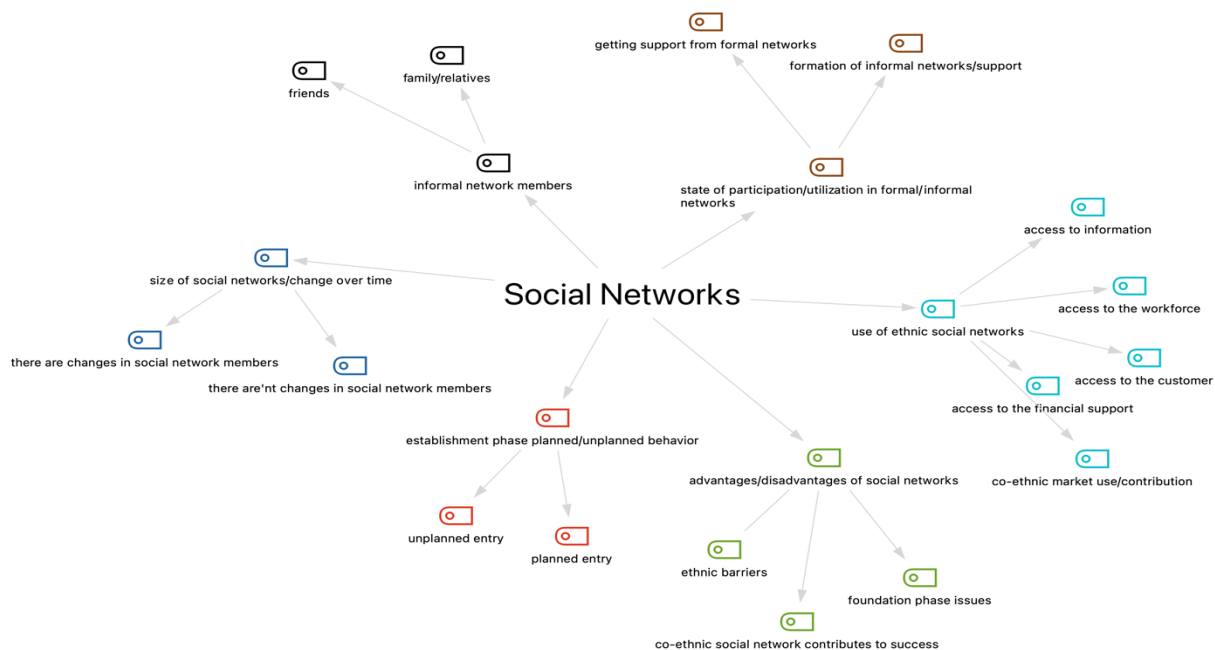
getting support from formal networks

formation of informal networks/support

family/relatives

friends

informal network members

state of participation/utilization in formal/informal networks

access to information

size of social networks/change over time

Social Networks

access to the workforce

use of ethnic social networks

there are changes in social network members

there are'nt changes in social network members

access to the customer

access to the financial support

establishment phase planned/unplanned behavior

co-ethnic market use/contribution

advantages/disadvantages of social networks

unplanned entry

planned entry

ethnic barriers

foundation phase issues

co-ethnic social network contributes to success